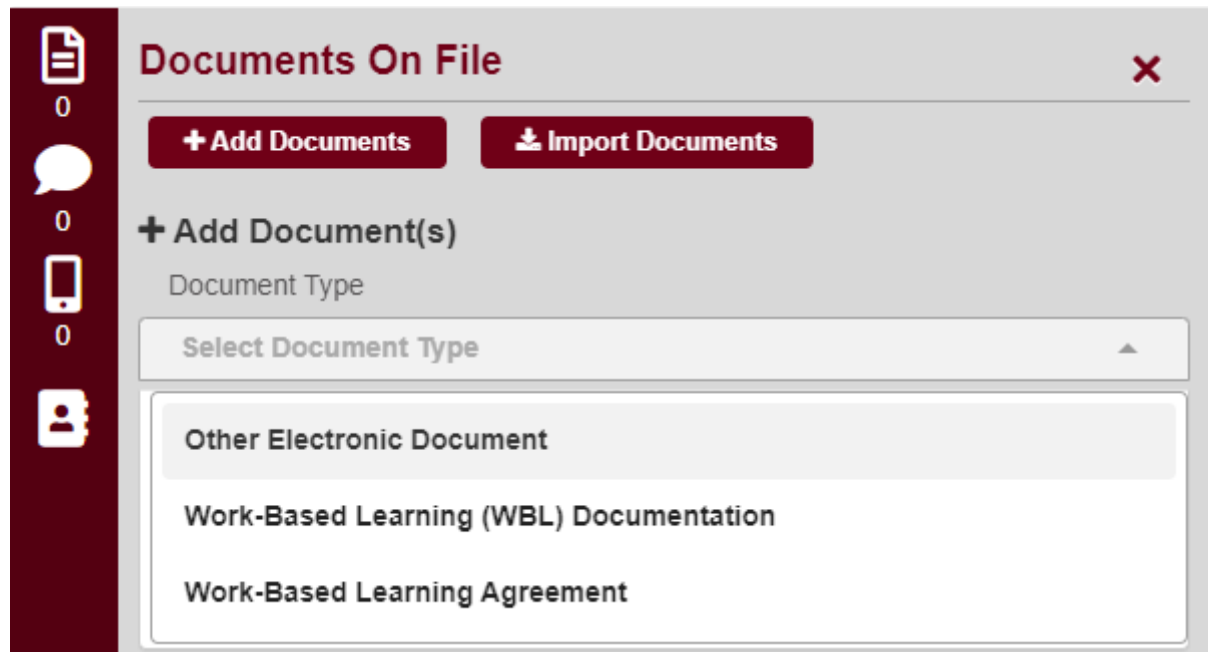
0
0
0

Documents On File
×

+ Add Documents
Import Documents

+ Add Document(s)

Document Type

Select Document Type

Other Electronic Document

Work-Based Learning (WBL) Documentation

Work-Based Learning Agreement